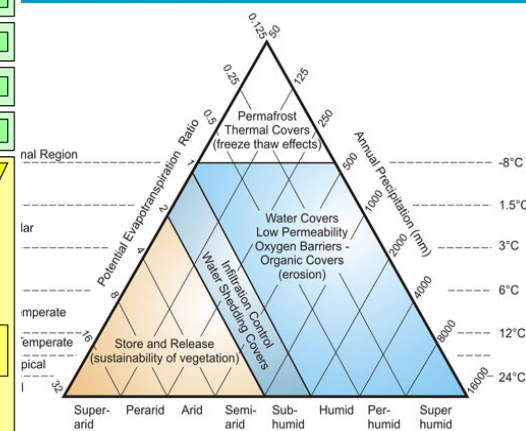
nal Region

lar

mperate

emperate

pical

Potential Evapotranspiration Ratio

0.125

0.25

0.5

1

2

4

8

16

32

Annual Precipitation (mm)

50

125

250

500

1000

2000

4000

8000

16000

Permafrost Thermal Covers (freeze thaw effects)

Water Covers Low Permeability Oxygen Barriers - Organic Covers (erosion)

Infiltration Control Water Shedding Covers

Store and Release (sustainability of vegetation)

-8°C

1.5°C

3°C

6°C

12°C

24°C

Super-arid

Perarid

Arid

Semi-arid

Sub-humid

Humid

Per-humid

Super humid